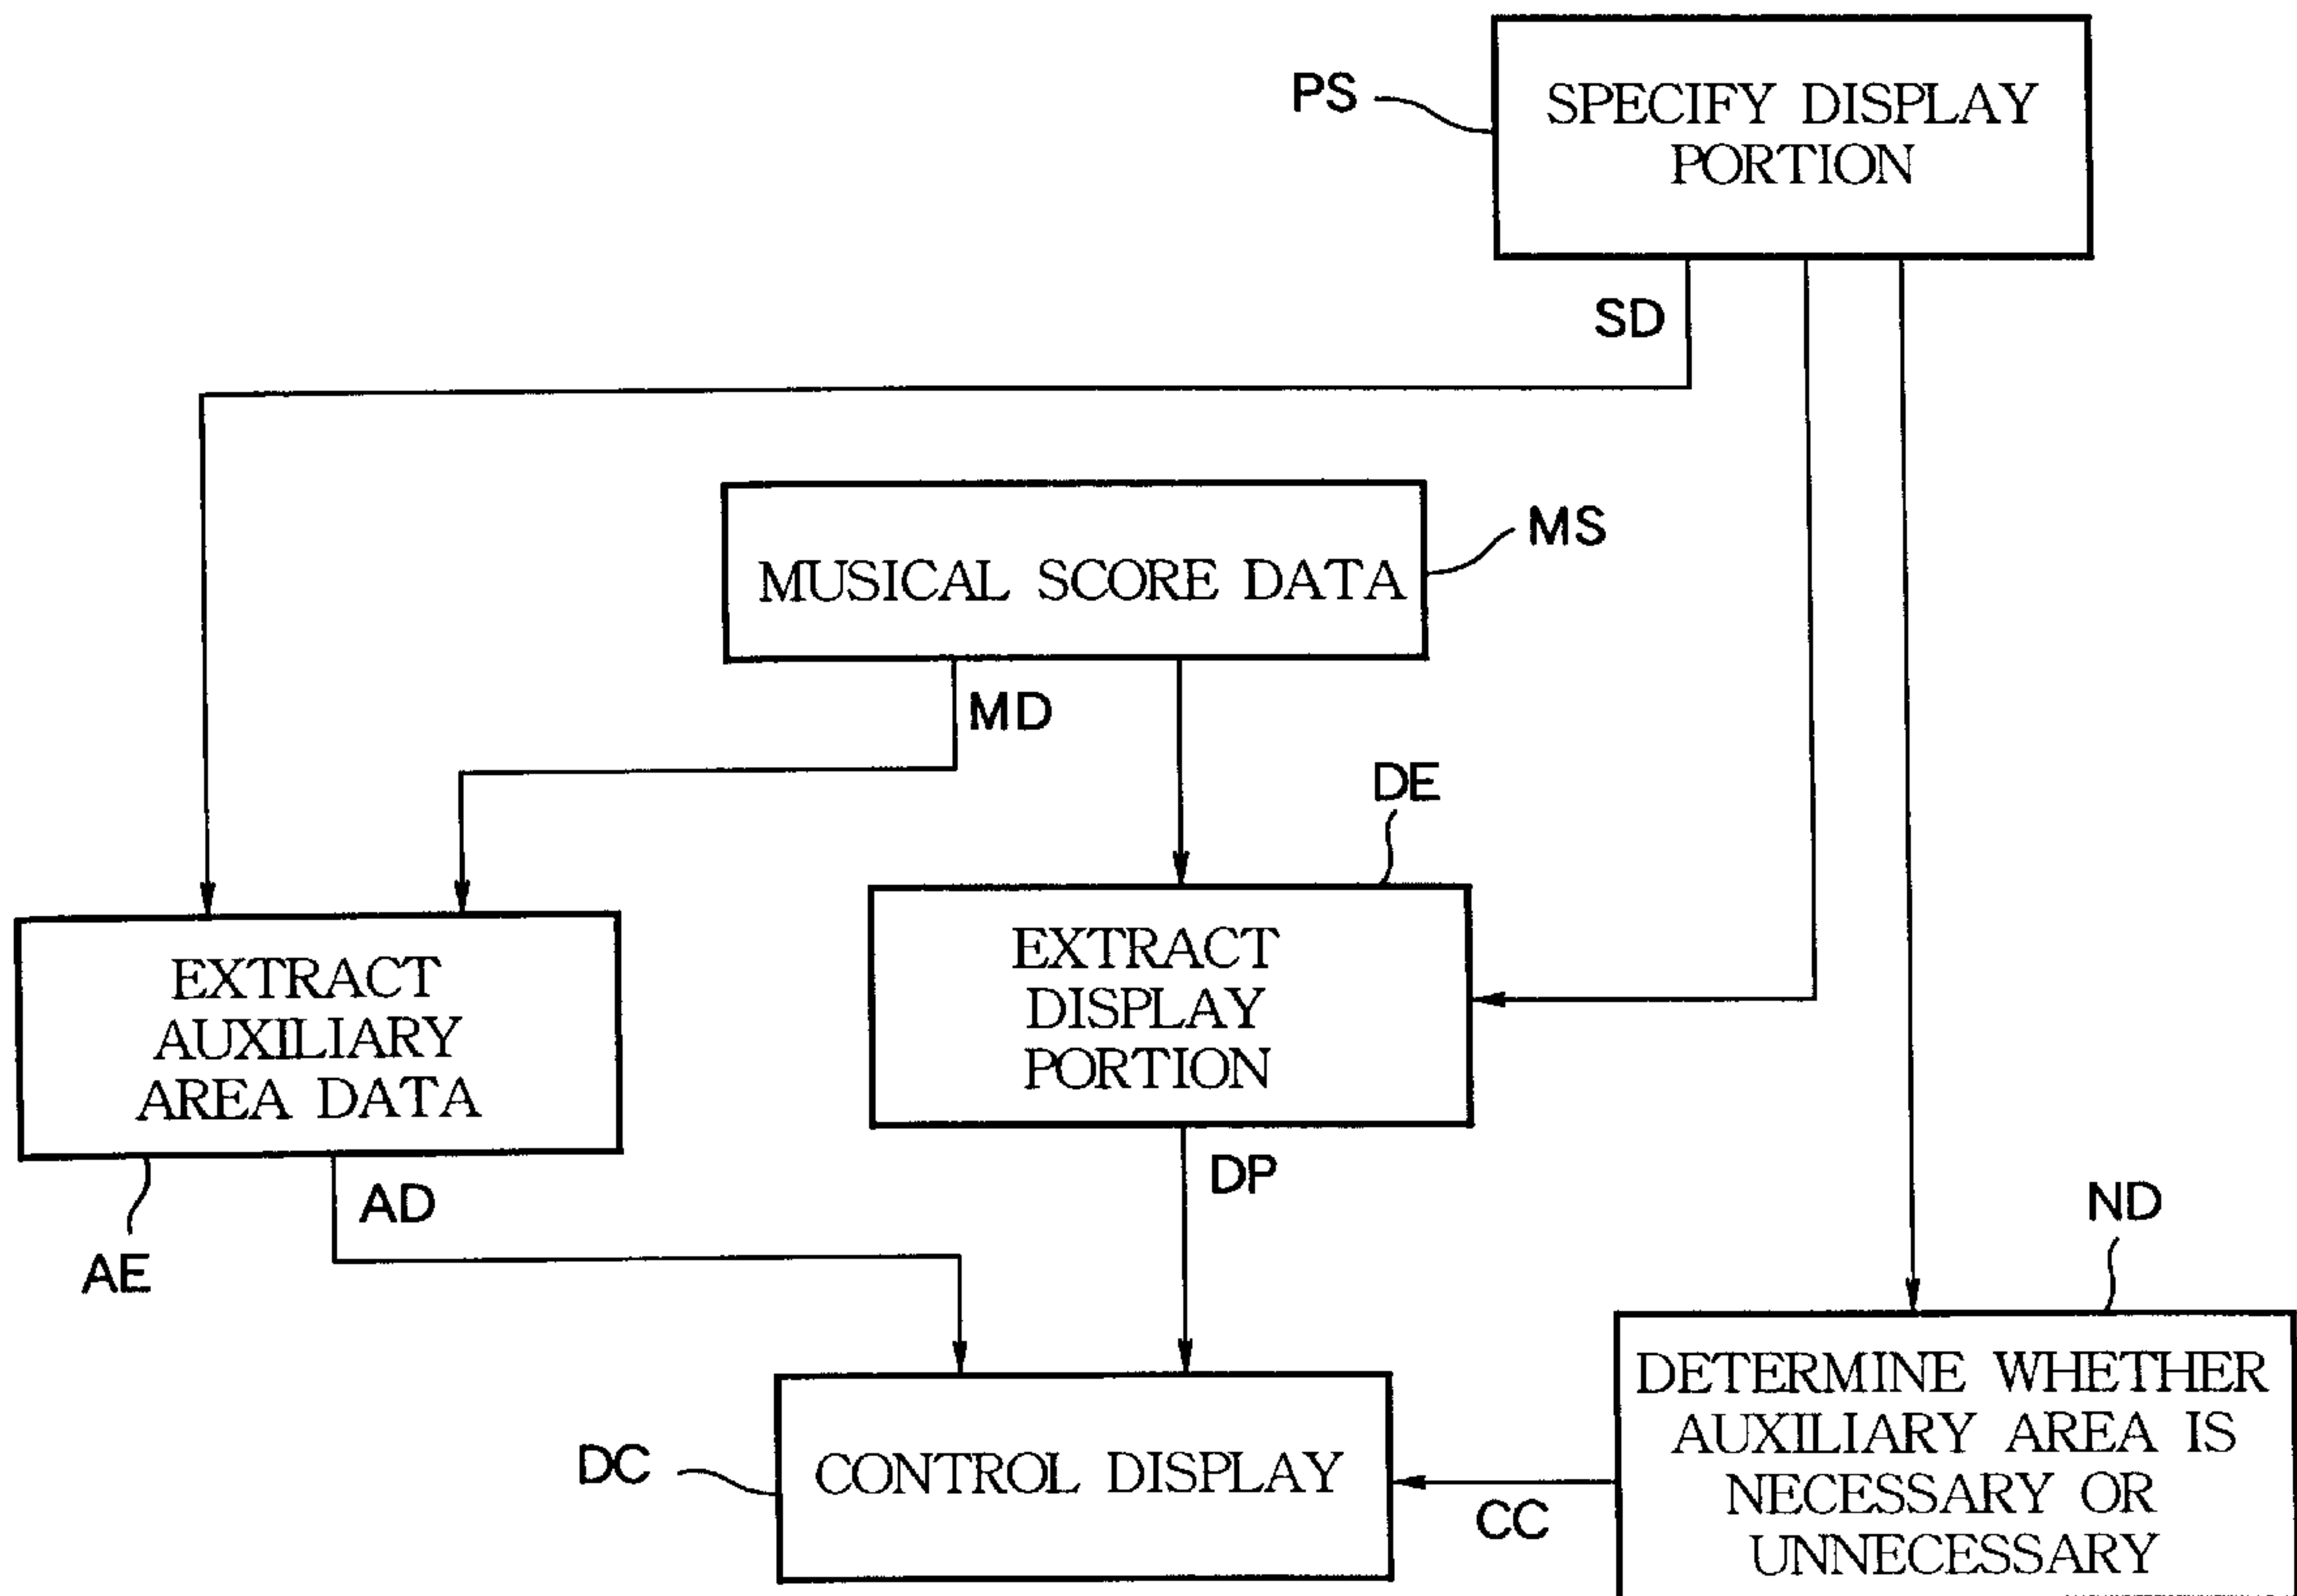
PS
SPECIFY DISPLAY PORTION

SD

MUSICAL SCORE DATA
MS

MD

DE

EXTRACT AUXILIARY AREA DATA

EXTRACT DISPLAY PORTION

AE

AD

DP

ND

DC
CONTROL DISPLAY

CC

DETERMINE WHETHER AUXILIARY AREA IS NECESSARY OR UNNECESSARY